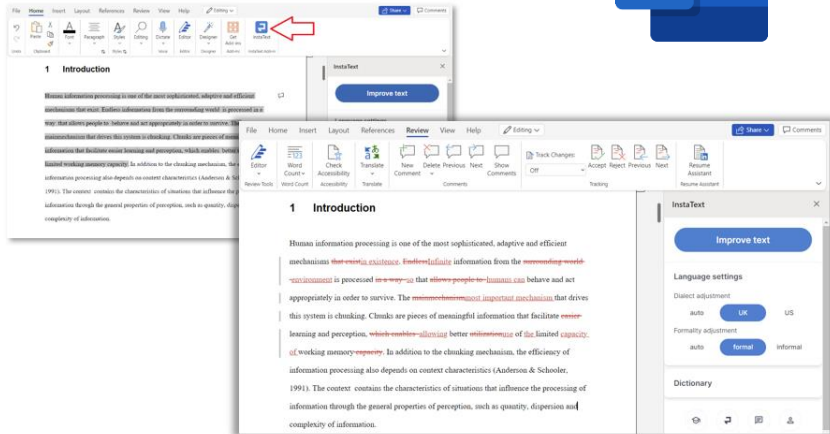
File Home Insert Layout References Review View Help Editing Share Comments

Paste Clipboard Font Paragraph Styles Editing Dictate Editor Designer Get Add-ins InstaText

1 Introduction

Human information processing is one of the most sophisticated, adaptive and efficient mechanisms that exist. Endless information from the surrounding world is processed in a way that allows people to behave and act appropriately in order to survive. The mainmechanism that drives this system is chunking. Chunks are pieces of meaningful information that facilitate easier learning and perception, which enables better utilization of the limited working memory capacity. In addition to the chunking mechanism, the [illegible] information processing also depends on context characteristics (Anderson & Sch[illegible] 1991). The context contains the characteristics of situations that influence the p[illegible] information through the general properties of perception, such as quantity, disp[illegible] complexity of information.

InstaText

Improve text

File Home Insert Layout References Review View Help Editing Share Comments

Editor Review Tools Word Count Word Count Check Accessibility Accessibility Translate Translate New Comment Delete Previous Next Show Comments Comments Track Changes Off Tracking Accept Reject Previous Next Resume Assistant Resume Assistant

1 Introduction

Human information processing is one of the most sophisticated, adaptive and efficient mechanisms that existin existence. EndlessInfinite information from the surrounding world environment is processed in a way so that allows people to humans can behave and act appropriately in order to survive. The mainmechanismmost important mechanism that drives this system is chunking. Chunks are pieces of meaningful information that facilitate easier learning and perception, which enables allowing better utilizationuse of the limited capacity of working memory capacity. In addition to the chunking mechanism, the efficiency of information processing also depends on context characteristics (Anderson & Schooler, 1991). The context contains the characteristics of situations that influence the processing of information through the general properties of perception, such as quantity, dispersion and complexity of information.

InstaText

Improve text

Language settings

Dialect adjustment

auto UK US

Formality adjustment

auto formal informal

Dictionary